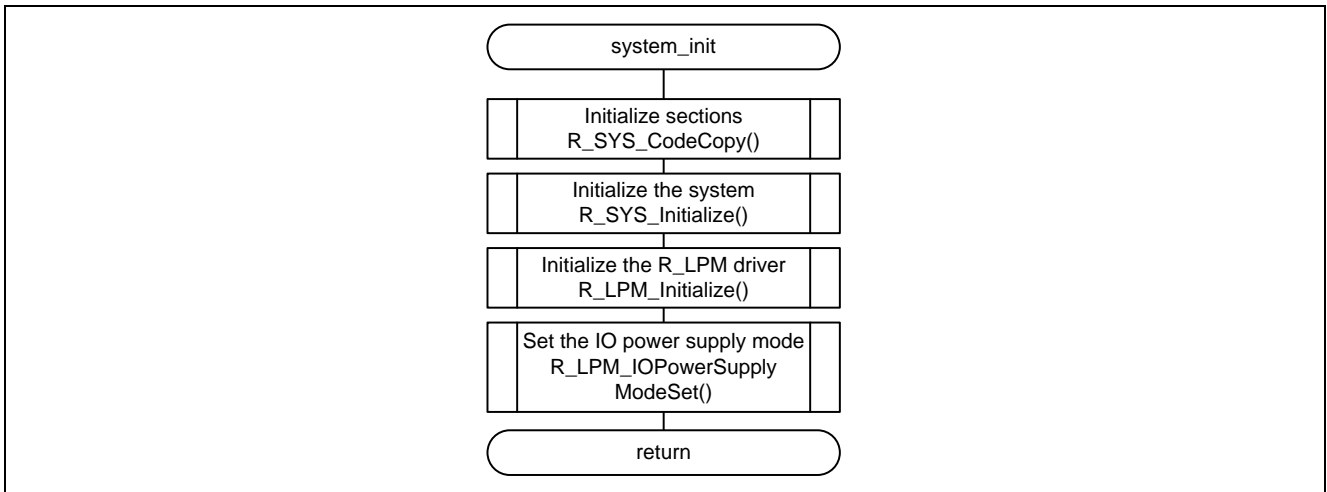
system_init

Initialize sections
R_SYS_CodeCopy()

Initialize the system
R_SYS_Initialize()

Initialize the R_LPM driver
R_LPM_Initialize()

Set the IO power supply mode
R_LPM_IOPowerSupply
ModeSet()

return